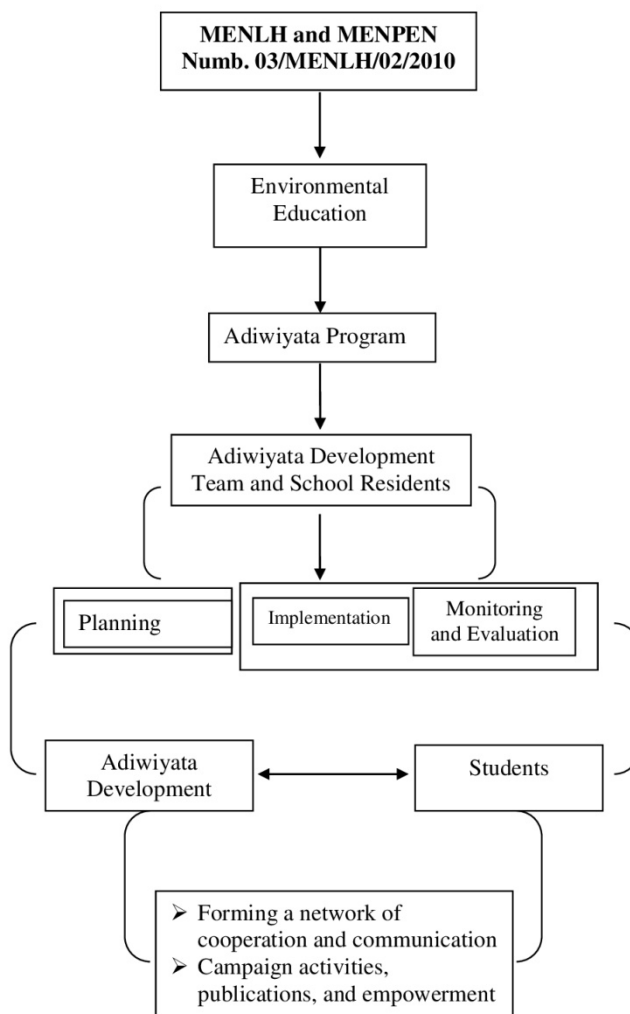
MENLH and MENPEN
Numb. 03/MENLH/02/2010

Environmental Education

Adiwiyata Program

Adiwiyata Development Team and School Residents

Planning

Implementation

Monitoring and Evaluation

Adiwiyata Development

Students

➢ Forming a network of cooperation and communication
➢ Campaign activities, publications, and empowerment